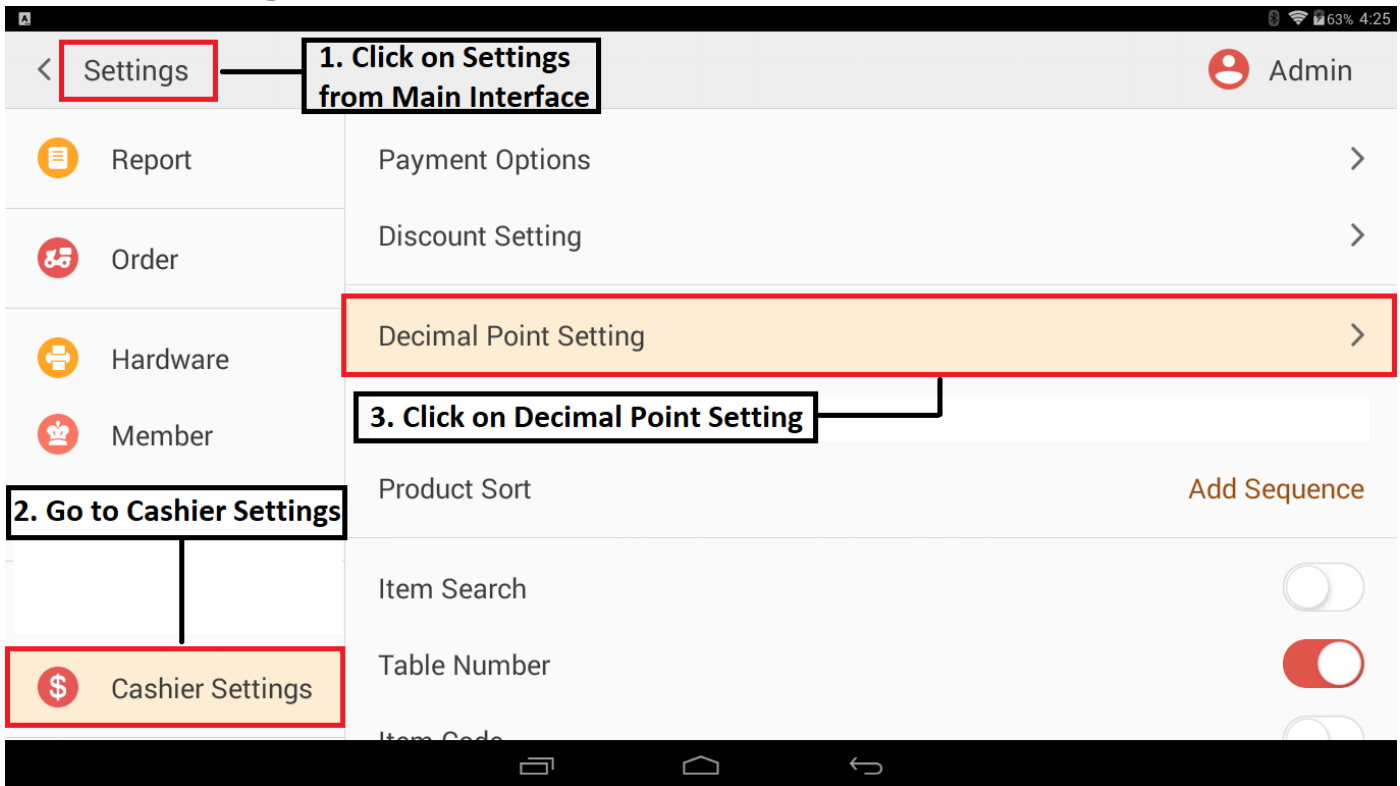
63% 4:25

Settings

1. Click on Settings from Main Interface

Admin

Report

Order

Hardware

Member

2. Go to Cashier Settings

Cashier Settings

Payment Options

Discount Setting

Decimal Point Setting

3. Click on Decimal Point Setting

Product Sort

Add Sequence

Item Search

Table Number

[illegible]